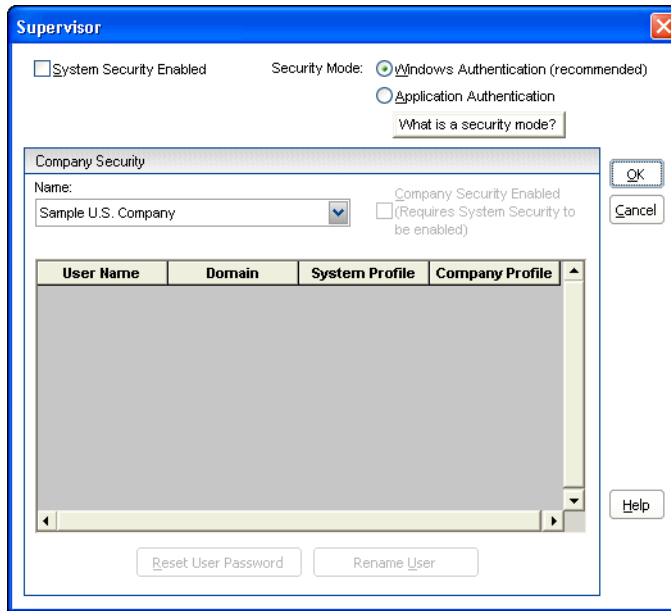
Supervisor

System Security Enabled

Security Mode: Windows Authentication (recommended)

Application Authentication

What is a security mode?

Company Security

Name:

Sample U.S. Company

Company Security Enabled (Requires System Security to be enabled)

| User Name | Domain | System Profile | Company Profile |
|---|---|---|---|

Reset User Password

Rename User

OK

Cancel

Help